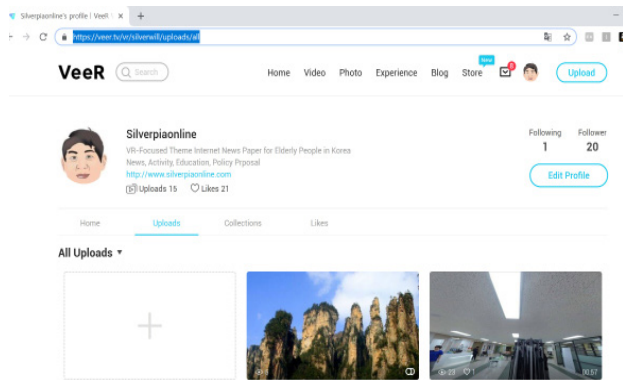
Silverpiaonline's profile | VeeR ×
+
https://veer.tv/vr/silverwill/uploads/all

VeeR
Search
Home Video Photo Experience Blog Store
New
Upload

Silverpiaonline
VR-Focused Theme Internet News Paper for Elderly People in Korea
News, Activity, Education, Policy Prposal
http://www.silverpiaonline.com
Uploads 15 Likes 21

Following
1
Follower
20
Edit Profile

Home Uploads Collections Likes

All Uploads ▾

+

23 1 00:57